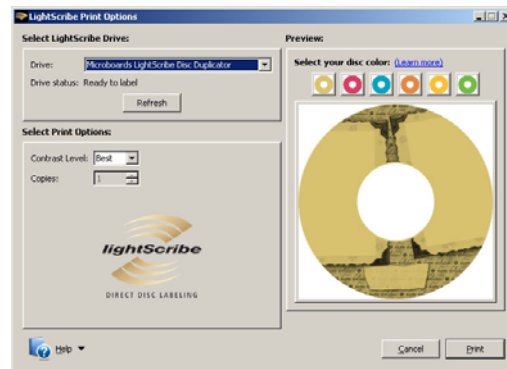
LightScribe Print Options

Select LightScribe Drive:

Drive: Microboards LightScribe Disc Duplicator

Drive status: Ready to label

Refresh

Select Print Options:

Contrast Level: Best

Copies: 1

lightScribe

DIRECT DISC LABELING

Preview:

Select your disc color: (Learn more)

Help

Cancel

Print